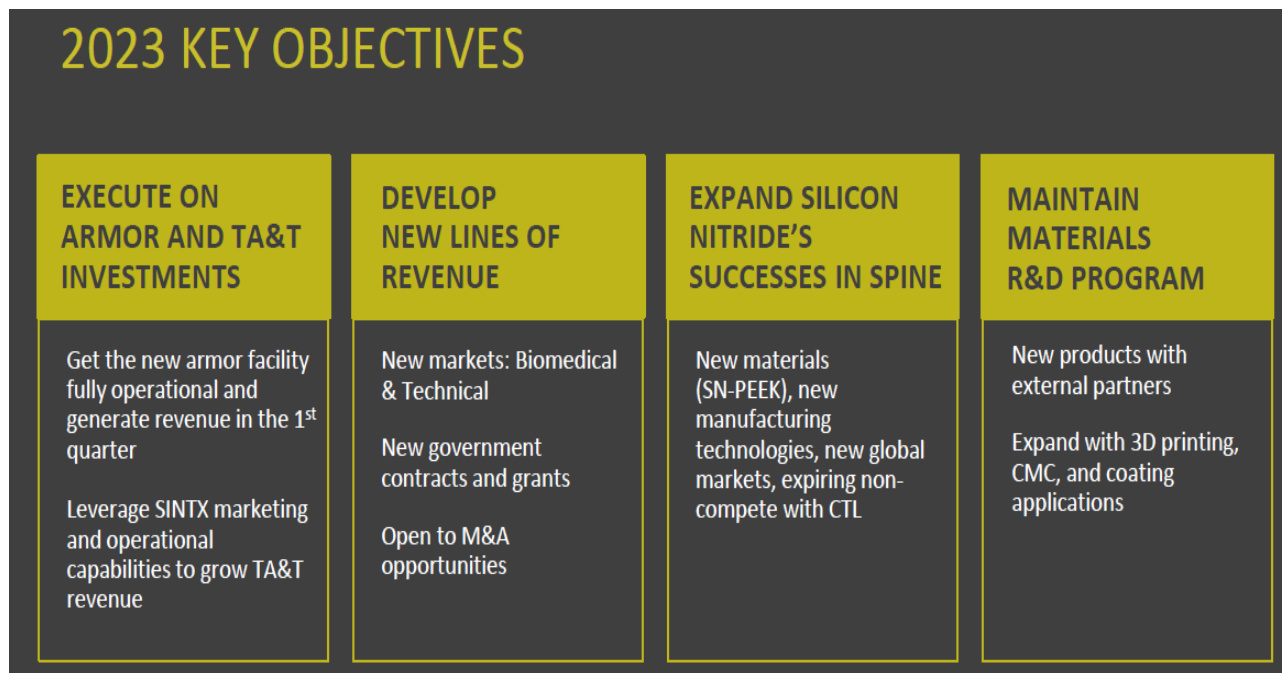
2023 KEY OBJECTIVES

EXECUTE ON ARMOR AND TA&T INVESTMENTS

Get the new armor facility fully operational and generate revenue in the 1$^{st}$ quarter

Leverage SINTX marketing and operational capabilities to grow TA&T revenue

DEVELOP NEW LINES OF REVENUE

New markets: Biomedical & Technical

New government contracts and grants

Open to M&A opportunities

EXPAND SILICON NITRIDE'S SUCCESSES IN SPINE

New materials (SN-PEEK), new manufacturing technologies, new global markets, expiring non-compete with CTL

MAINTAIN MATERIALS R&D PROGRAM

New products with external partners

Expand with 3D printing, CMC, and coating applications